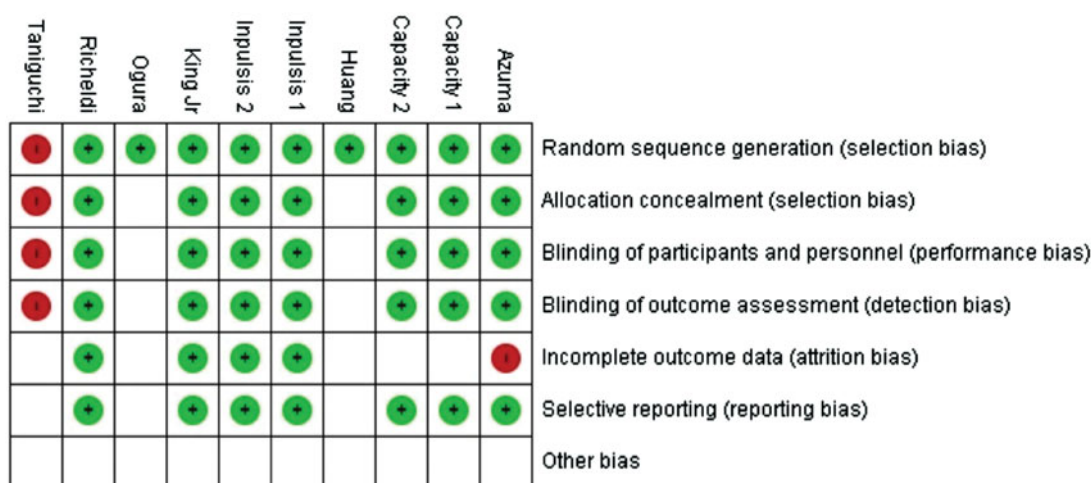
| Taniguchi | Richeldi | Ogura | King Jr | Inpulsis 2 | Inpulsis 1 | Huang | Capacity 2 | Capacity 1 | Azuma | |
|---|---|---|---|---|---|---|---|---|---|---|
| - | + | + | + | + | + | + | + | + | + | Random sequence generation (selection bias) |
| - | + | | + | + | + | | + | + | + | Allocation concealment (selection bias) |
| - | + | | + | + | + | | + | + | + | Blinding of participants and personnel (performance bias) |
| - | + | | + | + | + | | + | + | + | Blinding of outcome assessment (detection bias) |
| | + | | + | + | + | | | | - | Incomplete outcome data (attrition bias) |
| | + | | + | + | + | | + | + | + | Selective reporting (reporting bias) |
| | | | | | | | | | | Other bias |